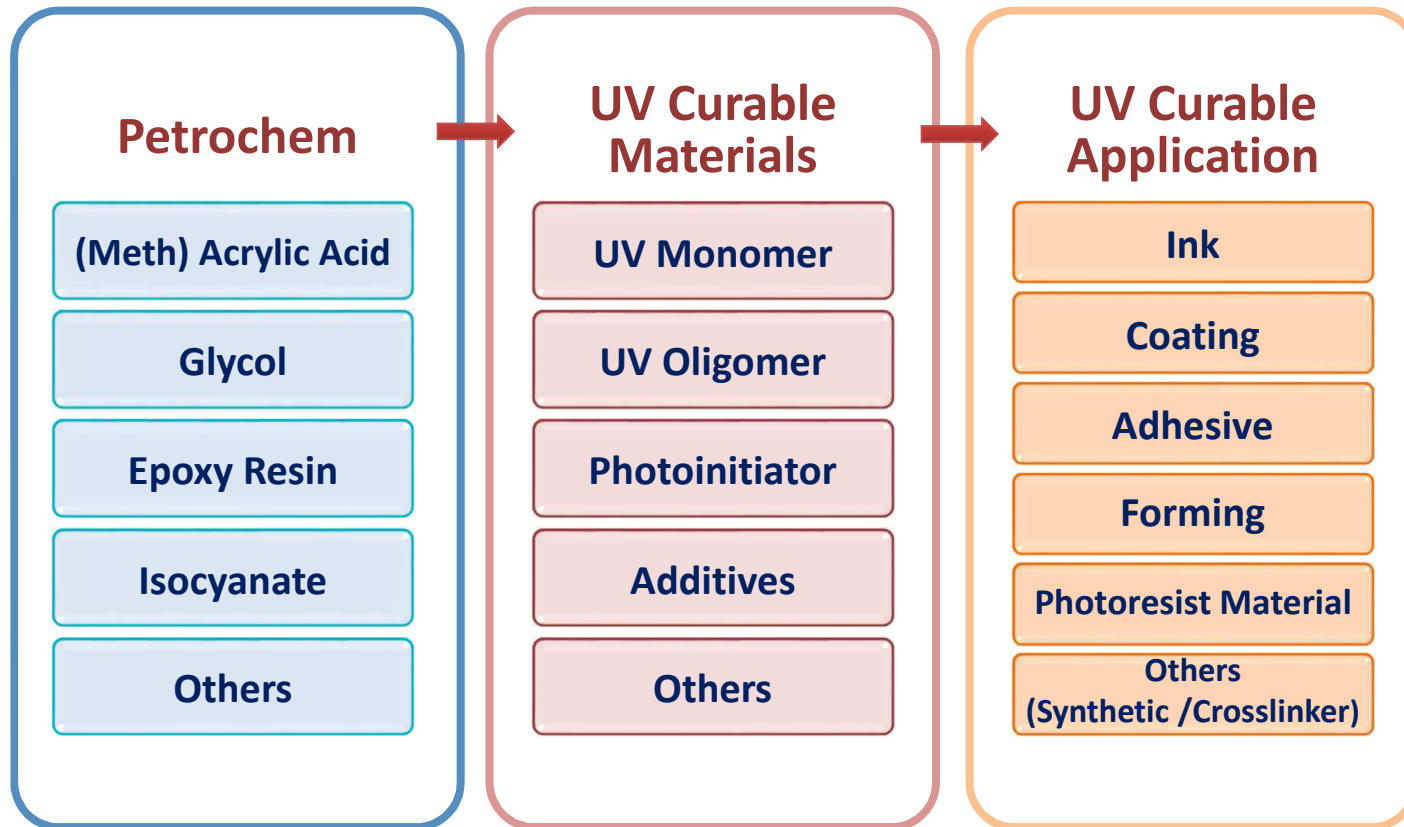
Petrochem

(Meth) Acrylic Acid

Glycol

Epoxy Resin

Isocyanate

Others

UV Curable Materials

UV Monomer

UV Oligomer

Photoinitiator

Additives

Others

UV Curable Application

Ink

Coating

Adhesive

Forming

Photoresist Material

Others (Synthetic /Crosslinker)